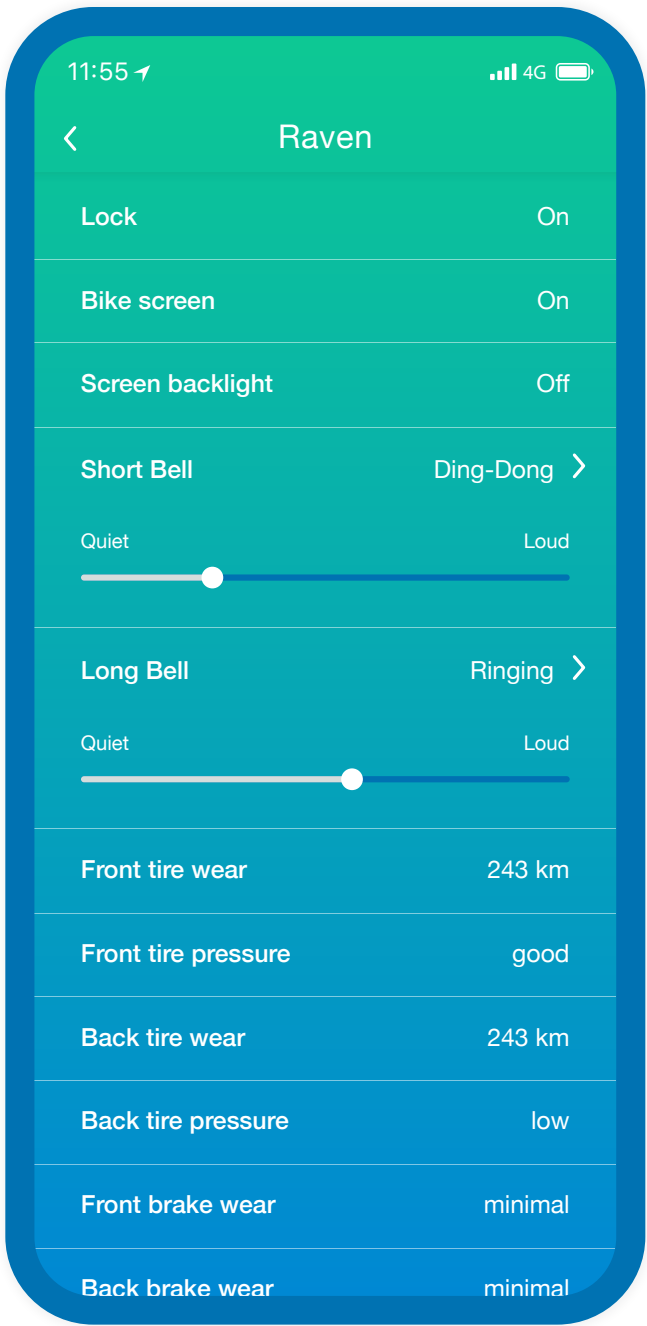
11:55 4G

Raven

Lock On

Bike screen On

Screen backlight Off

Short Bell Ding-Dong

Quiet Loud

Long Bell Ringing

Quiet Loud

Front tire wear 243 km

Front tire pressure good

Back tire wear 243 km

Back tire pressure low

Front brake wear minimal

Back brake wear minimal